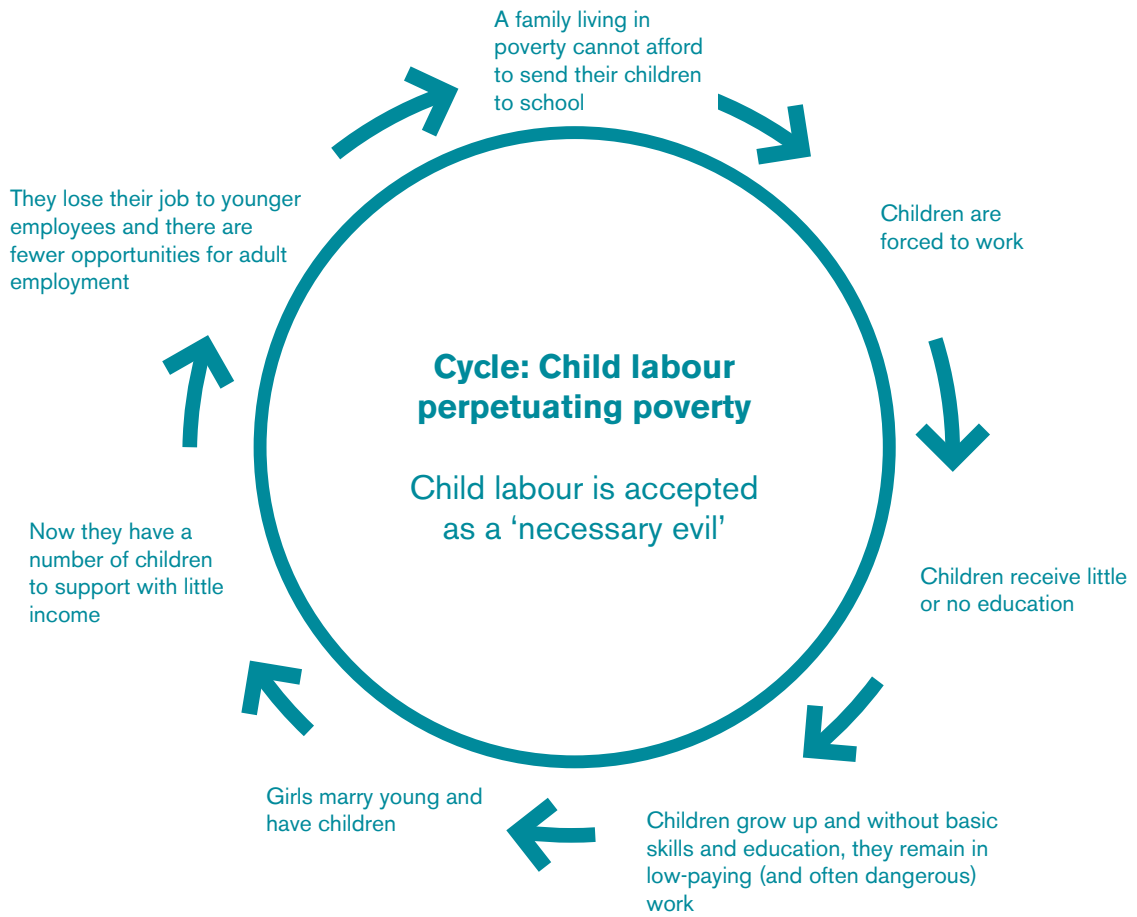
Cycle: Child labour perpetuating poverty

Child labour is accepted as a ‘necessary evil’

A family living in poverty cannot afford to send their children to school

Children are forced to work

Children receive little or no education

Children grow up and without basic skills and education, they remain in low-paying (and often dangerous) work

Girls marry young and have children

Now they have a number of children to support with little income

They lose their job to younger employees and there are fewer opportunities for adult employment